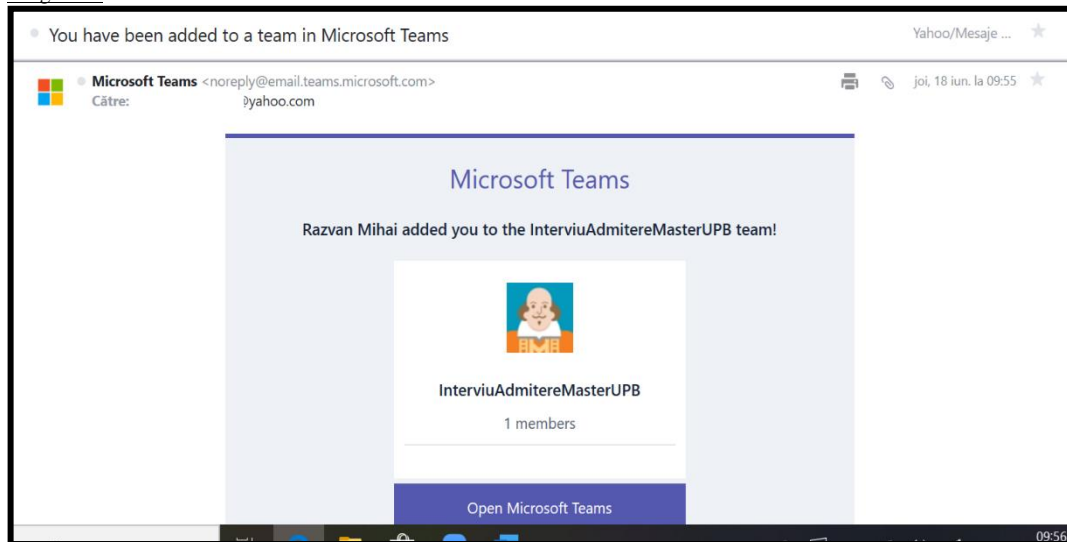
You have been added to a team in Microsoft Teams

Yahoo/Mesaje ...

Microsoft Teams <noreply@email.teams.microsoft.com>
Către: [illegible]@yahoo.com

joi, 18 iun. la 09:55

Microsoft Teams

Razvan Mihai added you to the InterviuAdmitereMasterUPB team!

InterviuAdmitereMasterUPB

1 members

Open Microsoft Teams

09:56